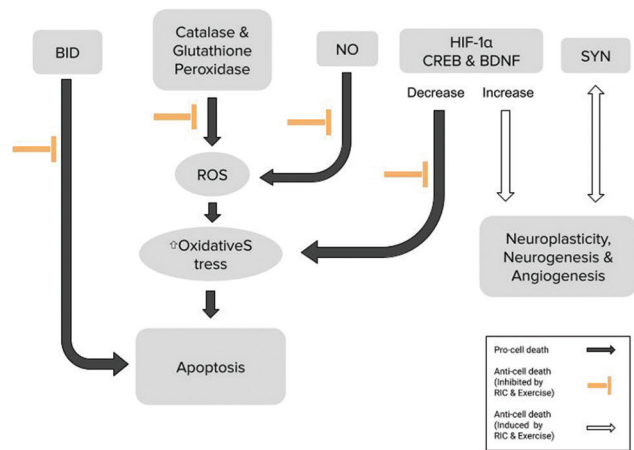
BID

Catalase & Glutathione Peroxidase

NO

HIF-1α CREB & BDNF

SYN

Decrease

Increase

ROS

⇧OxidativeS tress

Neuroplasticity, Neurogenesis & Angiogenesis

Apoptosis

Pro-cell death

Anti-cell death (Inhibited by RIC & Exercise)

Anti-cell death (Induced by RIC & Exercise)